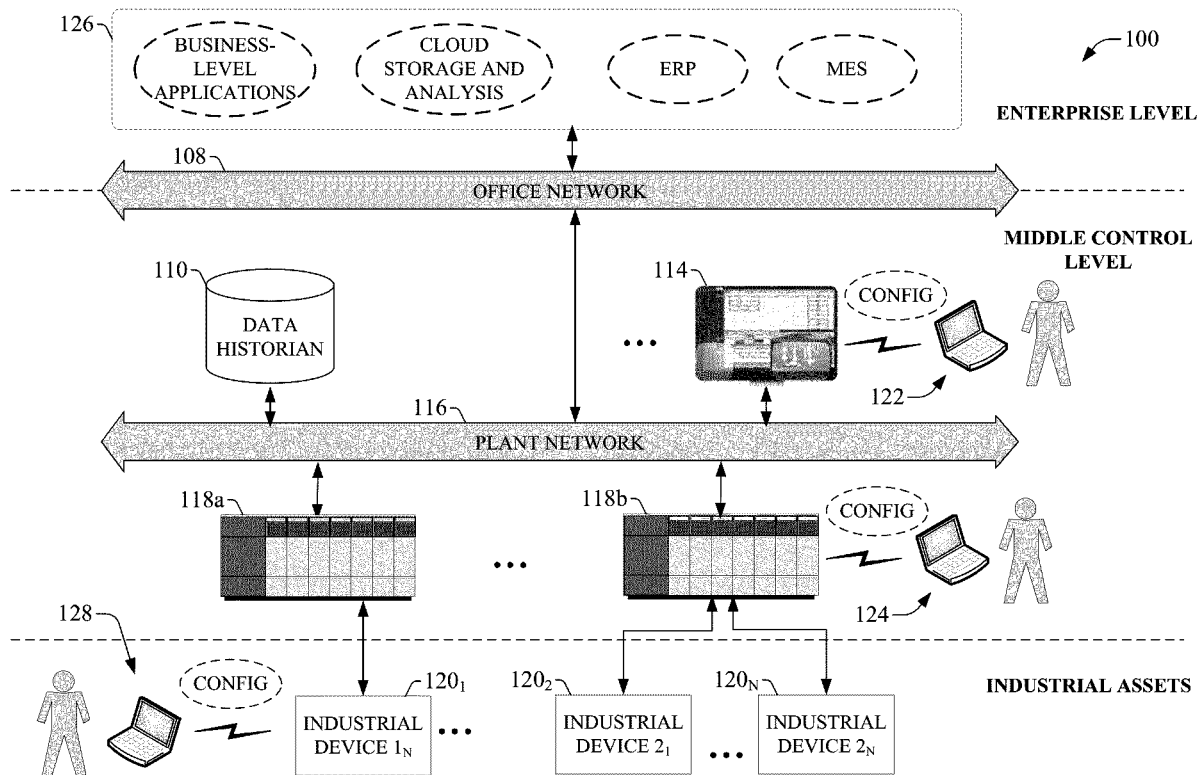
126
BUSINESS-LEVEL APPLICATIONS
CLOUD STORAGE AND ANALYSIS
ERP
MES
100
ENTERPRISE LEVEL
108
OFFICE NETWORK
MIDDLE CONTROL LEVEL
110
DATA HISTORIAN
114
CONFIG
•••
122
116
PLANT NETWORK
118a
118b
CONFIG
•••
124
128
CONFIG
$120_1$
INDUSTRIAL DEVICE $1_N$
•••
$120_2$
INDUSTRIAL DEVICE $2_1$
•••
$120_N$
INDUSTRIAL DEVICE $2_N$
INDUSTRIAL ASSETS